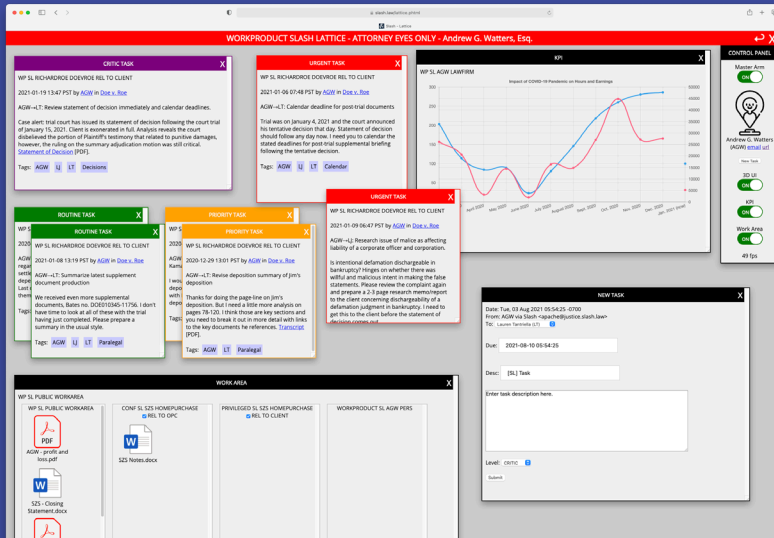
slash.law/lattice.pl.html

Slash - Lattice

WORKPRODUCT SLASH LATTICE - ATTORNEY EYES ONLY - Andrew G. Watters, Esq.

CRITIC TASK
X
WP SL RICHARDROE DOEVROE REL TO CLIENT

2021-01-19 13:47 PST by AGW in Doe v. Roe

AGW→LT: Review statement of decision immediately and calendar deadlines.

Case alert: trial court has issued its statement of decision following the court trial of January 15, 2021. Client is exonerated in full. Analysis reveals the court disbelieved the portion of Plaintiff's testimony that related to punitive damages, however, the ruling on the summary adjudication motion was still critical. Statement of Decision [PDF].

Tags: AGW LJ LT Decisions

URGENT TASK
X
WP SL RICHARDROE DOEVROE REL TO CLIENT

2021-01-06 07:48 PST by AGW in Doe v. Roe

AGW→LT: Calendar deadline for post-trial documents

Trial was on January 4, 2021 and the court announced his tentative decision that day. Statement of decision should follow any day now. I need you to calendar the stated deadlines for post-trial supplemental briefing following the tentative decision.

Tags: AGW LJ LT Calendar

KPI
X
WP SL AGW LAWFIRM

Impact of COVID-19 Pandemic on Hours and Earnings

CONTROL PANEL
X
Master Arm
ON
Andrew G. Watters (AGW) email url
New Task
3D UI
ON
KPI
ON
Work Area
ON
49 fps

ROUTINE TASK
X
ROUTINE TASK
X
WP SL RICHARDROE DOEVROE REL TO CLIENT

2021-01-08 13:19 PST by AGW in Doe v. Roe

AGW→LT: Summarize latest supplement document production

We received even more supplemental documents, Bates no. DOE010345-11756. I don't have time to look at all of these with the trial having just completed. Please prepare a summary in the usual style.

Tags: AGW LJ LT Paralegal

PRIORITY TASK
X
PRIORITY TASK
X
WP SL RICHARDROE DOEVROE REL TO CLIENT

2020-12-29 13:01 PST by AGW in Doe v. Roe

AGW→LT: Revise deposition summary of Jim's deposition

Thanks for doing the page-line on Jim's deposition. But I need a little more analysis on pages 78-120. I think those are key sections and you need to break it out in more detail with links to the key documents he references. Transcript [PDF].

Tags: AGW LT Paralegal

URGENT TASK
X
WP SL RICHARDROE DOEVROE REL TO CLIENT

2021-01-09 06:47 PST by AGW in Doe v. Roe

AGW→LJ: Research issue of malice as affecting liability of a corporate officer and corporation.

Is intentional defamation dischargeable in bankruptcy? Hinges on whether there was willful and malicious intent in making the false statements. Please review the complaint again and prepare a 2-3 page research memo/report to the client concerning dischargeability of a defamation judgment in bankruptcy. I need to get this to the client before the statement of decision comes out.

NEW TASK
X
Date: Tue, 03 Aug 2021 05:54:25 -0700
From: AGW via Slash <apache@justice.slash.law>
To: Lauren Tannheide (LT)

Due: 2021-08-10 05:54:25

Desc: [SL] Task

Enter task description here.

Level: CRITIC

Submit

WORK AREA
X
WP SL PUBLIC WORKAREA

WP SL PUBLIC WORKAREA
AGW - profit and loss.pdf
SZS - Closing Statement.docx

CONF SL SZS HOMEPURCHASE
REL TO OPC
SZS Notes.docx

PRIVILEGED SL SZS HOMEPURCHASE
REL TO CLIENT

WORKPRODUCT SL AGW PERS